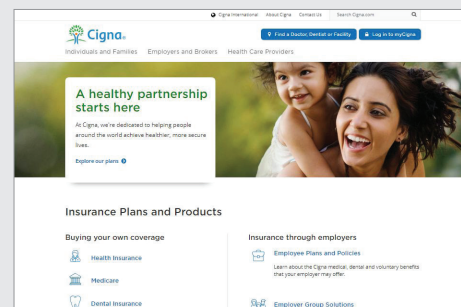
Cigna International About Cigna Contact Us Search Cigna.com

Cigna.

Find a Doctor, Dentist or Facility

Log in to myCigna

Individuals and Families Employers and Brokers Health Care Providers

A healthy partnership starts here

At Cigna, we're dedicated to helping people around the world achieve healthier, more secure lives.

Explore our plans

Insurance Plans and Products

Buying your own coverage

Health Insurance

Medicare

Dental Insurance

Insurance through employers

Employee Plans and Policies

Learn about the Cigna medical, dental and voluntary benefits that your employer may offer.

Employer Group Solutions